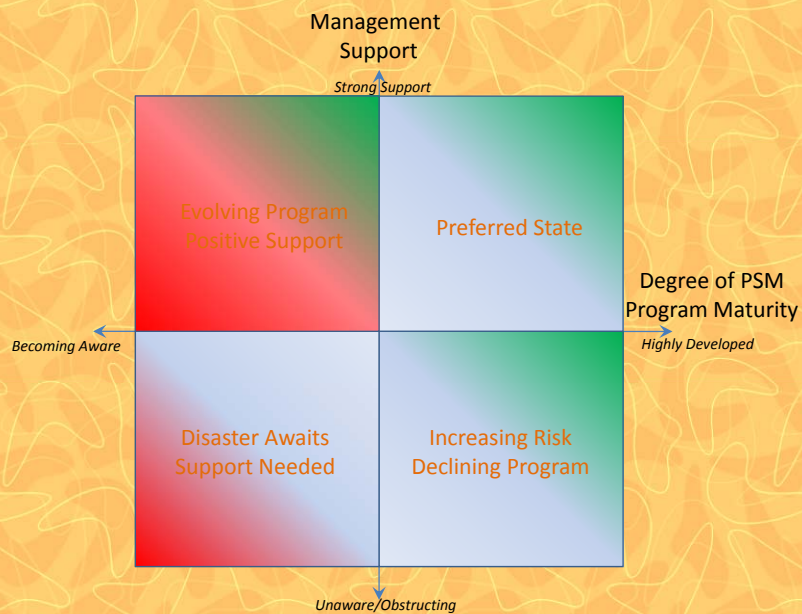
Management Support

Strong Support

Evolving Program
Positive Support

Preferred State

Degree of PSM Program Maturity

Becoming Aware

Highly Developed

Disaster Awaits
Support Needed

Increasing Risk
Declining Program

Unaware/Obstructing